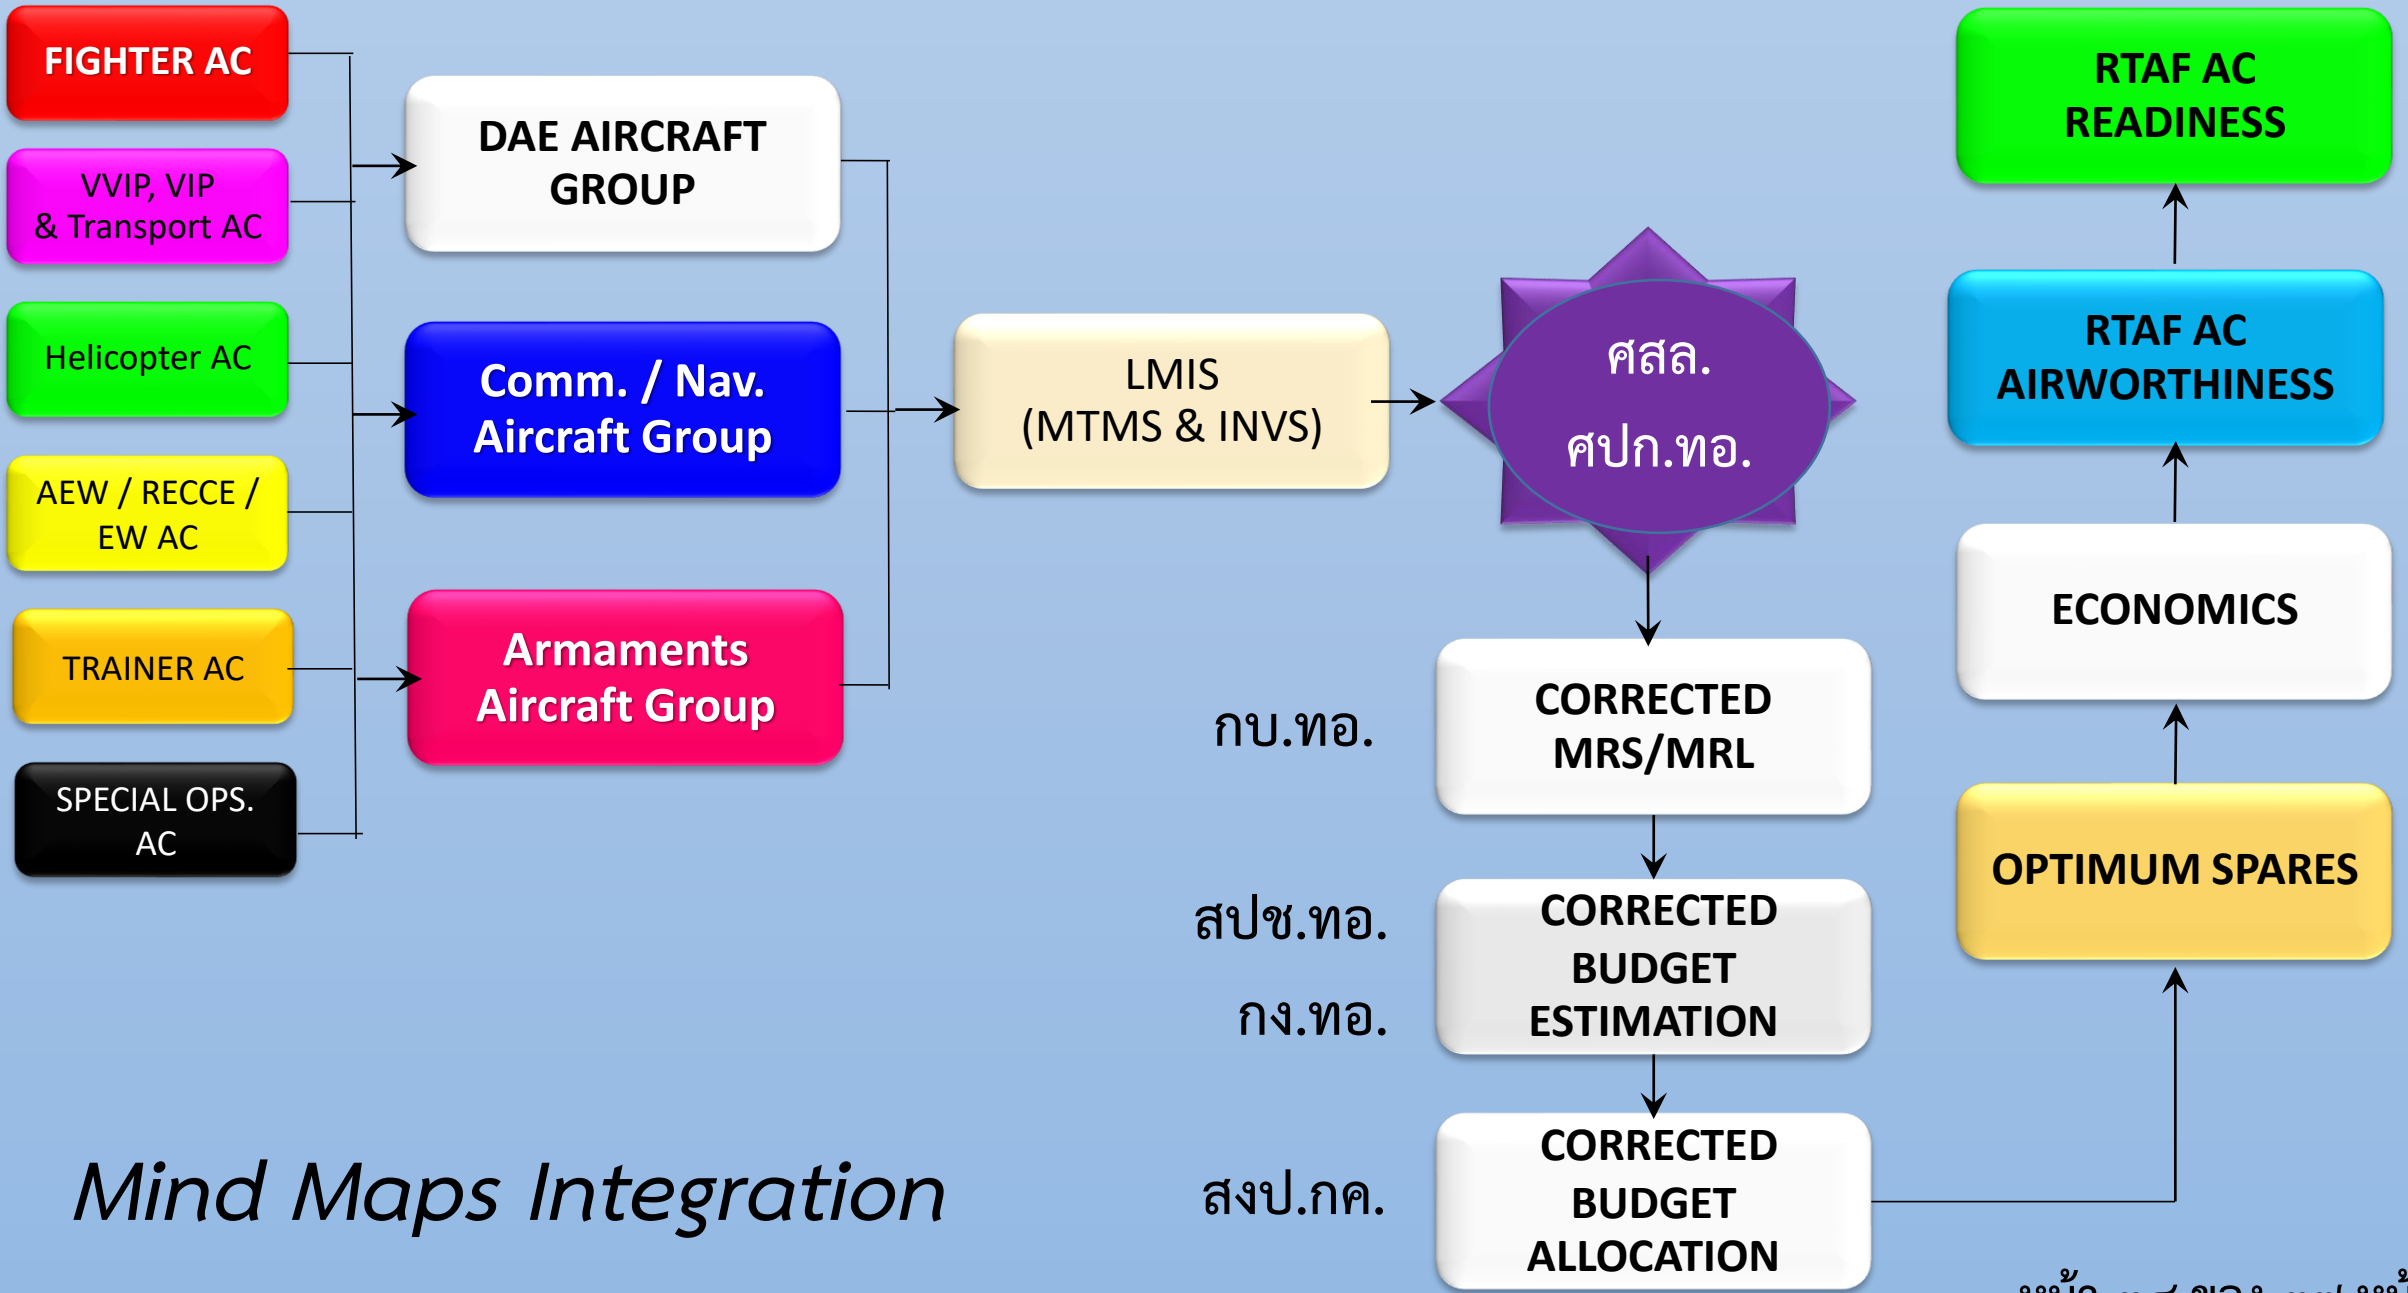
FIGHTER AC

VVIP, VIP & Transport AC

Helicopter AC

AEW / RECCE / EW AC

TRAINER AC

SPECIAL OPS. AC

DAE AIRCRAFT GROUP

Comm. / Nav. Aircraft Group

Armaments Aircraft Group

LMIS (MTMS & INVS)

ศสล.

ศปก.ทอ.

กบ.ทอ.

CORRECTED MRS/MRL

สปช.ทอ.

กง.ทอ.

CORRECTED BUDGET ESTIMATION

สงป.กค.

CORRECTED BUDGET ALLOCATION

RTAF AC READINESS

RTAF AC AIRWORTHINESS

ECONOMICS

OPTIMUM SPARES

Mind Maps Integration

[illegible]